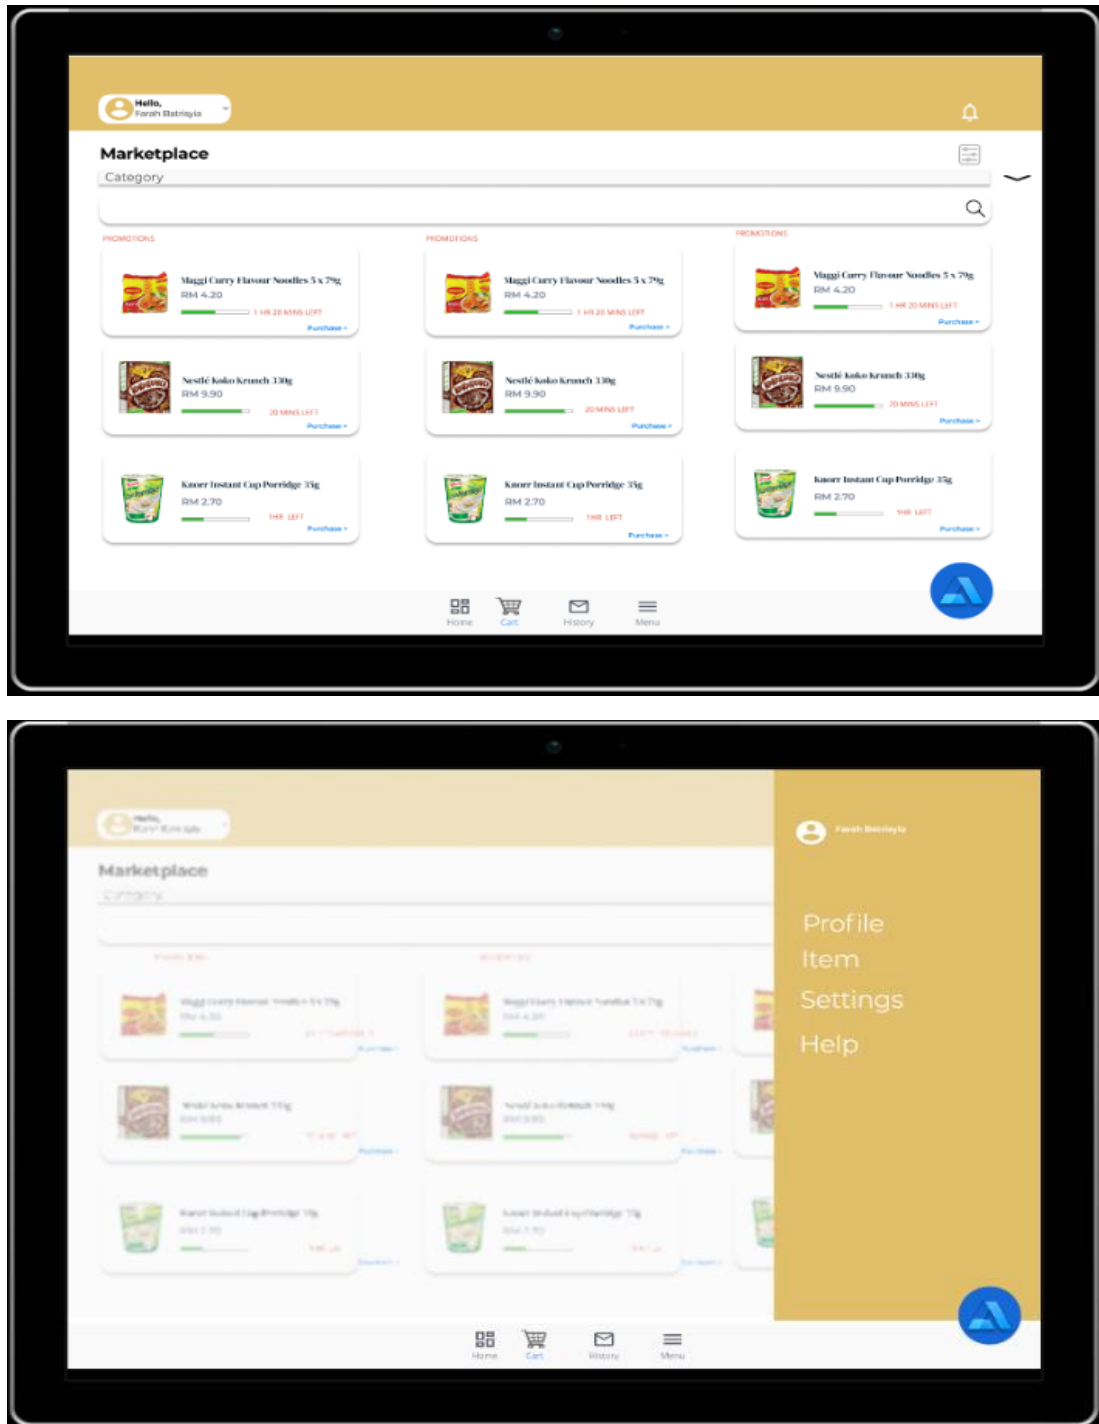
Hello,
Farah Batrisyia

Marketplace
Category

PROMOTIONS
Maggi Curry Flavour Noodles 5 x 79g
RM 4.20
1 HR 20 MINS LEFT
Purchase >

Nestlé Koko Krunch 330g
RM 9.90
20 MINS LEFT
Purchase >

Knorr Instant Cup Porridge 35g
RM 2.70
1HR LEFT
Purchase >

PROMOTIONS
Maggi Curry Flavour Noodles 5 x 79g
RM 4.20
1 HR 20 MINS LEFT
Purchase >

Nestlé Koko Krunch 330g
RM 9.90
20 MINS LEFT
Purchase >

Knorr Instant Cup Porridge 35g
RM 2.70
1HR LEFT
Purchase >

PROMOTIONS
Maggi Curry Flavour Noodles 5 x 79g
RM 4.20
1 HR 20 MINS LEFT
Purchase >

Nestlé Koko Krunch 330g
RM 9.90
20 MINS LEFT
Purchase >

Knorr Instant Cup Porridge 35g
RM 2.70
1HR LEFT
Purchase >

Home Cart History Menu

Hello,
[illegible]

Marketplace
Category

Farah Batrisyia

Profile
Item
Settings
Help

Home Cart History Menu